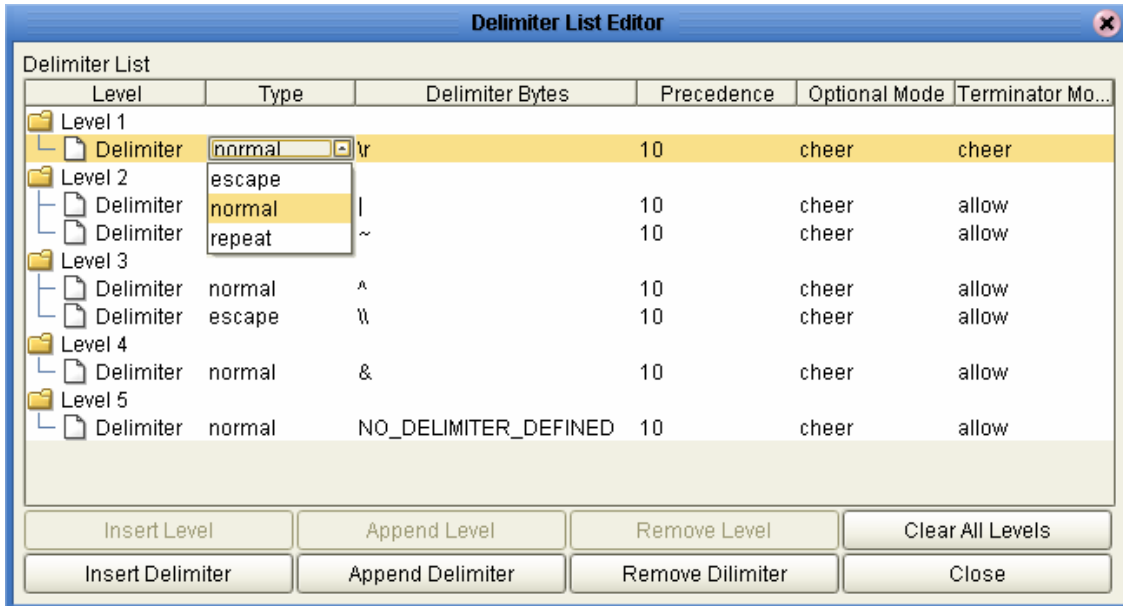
Delimiter List Editor

Delimiter List

| Level | Type | Delimiter Bytes | Precedence | Optional Mode | Terminator Mo... |
|---|---|---|---|---|---|
| Level 1 | | | | | |
| Delimiter | normal | \r | 10 | cheer | cheer |
| Level 2 | escape | | | | |
| Delimiter | normal | \| | 10 | cheer | allow |
| Delimiter | repeat | ~ | 10 | cheer | allow |
| Level 3 | | | | | |
| Delimiter | normal | ^ | 10 | cheer | allow |
| Delimiter | escape | \\ | 10 | cheer | allow |
| Level 4 | | | | | |
| Delimiter | normal | & | 10 | cheer | allow |
| Level 5 | | | | | |
| Delimiter | normal | NO_DELIMITER_DEFINED | 10 | cheer | allow |

Insert Level
Append Level
Remove Level
Clear All Levels
Insert Delimiter
Append Delimiter
Remove Dilimiter
Close